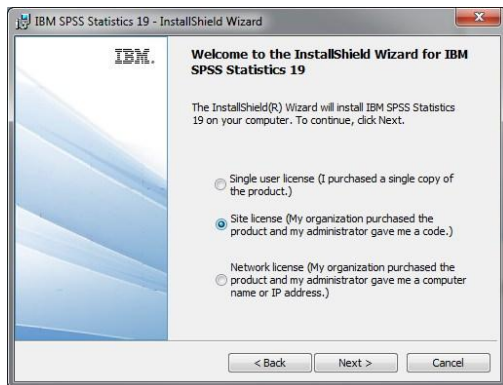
IBM SPSS Statistics 19 - InstallShield Wizard

IBM.

Welcome to the InstallShield Wizard for IBM SPSS Statistics 19

The InstallShield(R) Wizard will install IBM SPSS Statistics 19 on your computer. To continue, click Next.

Single user license (I purchased a single copy of the product.)

Site license (My organization purchased the product and my administrator gave me a code.)

Network license (My organization purchased the product and my administrator gave me a computer name or IP address.)

< Back
Next >
Cancel